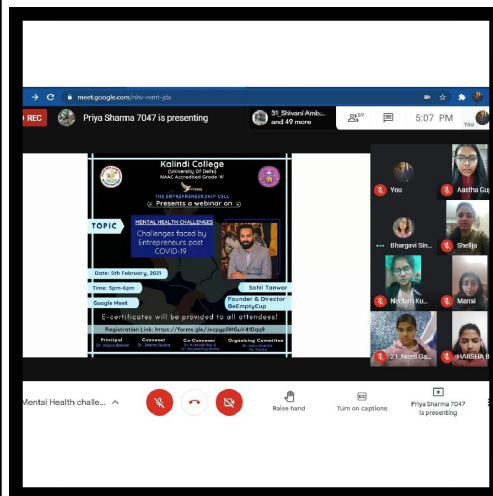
meet.google.com/nhv-rvmt-ydx

REC

Priya Sharma 7047 is presenting

31_Shivani Amb... and 49 more

59

5:07 PM

You

Kalindi College
(University Of Delhi)
NAAC Accredited Grade 'A'

THE ENTREPRENEURSHIP CELL
Presents a webinar on

TOPIC

MENTAL HEALTH CHALLENGES

Challenges faced by Entrepreneurs post COVID-19

Date: 5th February, 2021

Time: 5pm-6pm

Google Meet

Sahil Tanwar

Founder & Director BeEmptyCup

E-certificates will be provided to all attendees!

Registration Link: https://forms.gle/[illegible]

Principal
Convener
Co-Convener
Organizing Committee

You

Aastha Gu

Bhargavi Sin...

Shellja

Neelam Ku...

Mansi

21_Neeti Ga...

HARSHA B

Mental Health challe...

Raise hand

Turn on captions

Priya Sharma 7047 is presenting